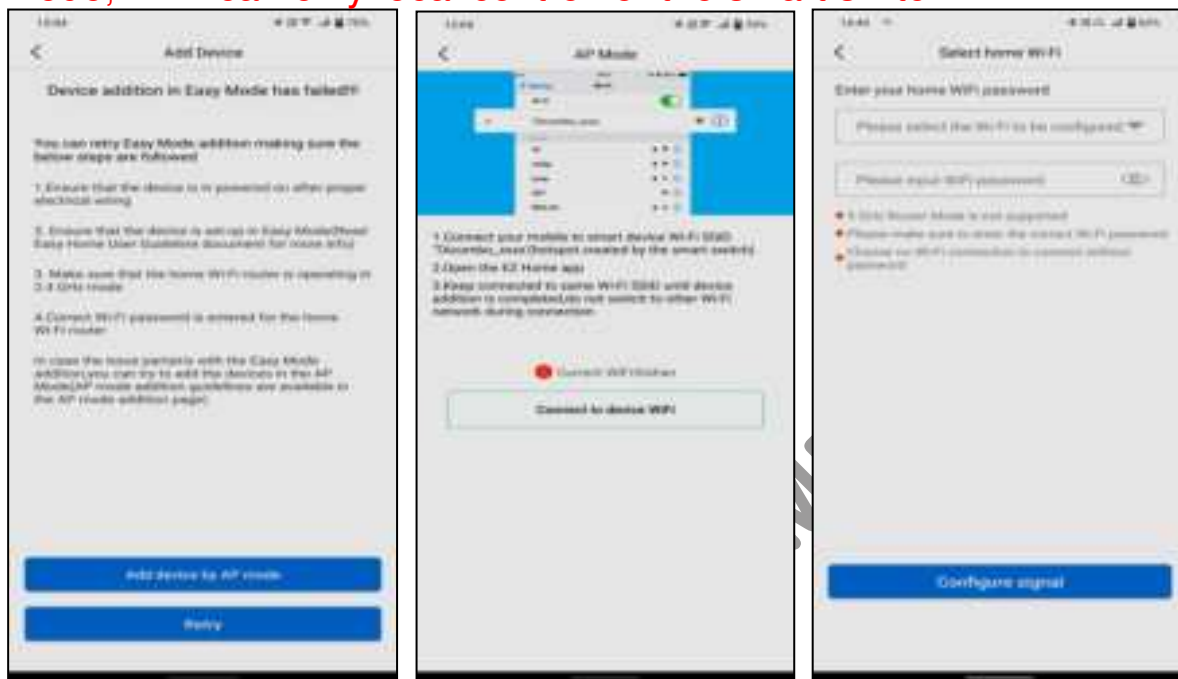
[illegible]

Add Device

Device addition in Easy Mode has failed!!

You can retry Easy Mode addition making sure the below steps are followed

1.Ensure that the device is in powered on after proper electrical wiring

2. Ensure that the device is set up in Easy Mode(Read Easy Home User Guideline document for more info)

3. Make sure that the home Wi-Fi router is operating in 2.4 GHz mode

4.Correct Wi-Fi password is entered for the home Wi-Fi router

In case the issue persists with the Easy Mode addition,you can try to add the devices in the AP Mode(AP mode addition guidelines are available in the AP mode addition page)

Add device by AP mode

Retry

AP Mode

1.Connect your mobile to smart device Wi-Fi SSID "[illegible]"(hotspot created by the smart switch)

2.Open the EZ Home app

3.Keep connected to same Wi-Fi SSID until device addition is completed,do not switch to other Wi-Fi network during connection

Current Wifi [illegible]

Connect to device WiFi

Select home Wi-Fi

Enter your home WiFi password

Please select the Wi-Fi to be configured

Please input WiFi password

5 GHz Router Mode is not supported

Please make sure to enter the correct Wi-Fi password

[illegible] Wi-Fi connection to connect without password

Configure signal